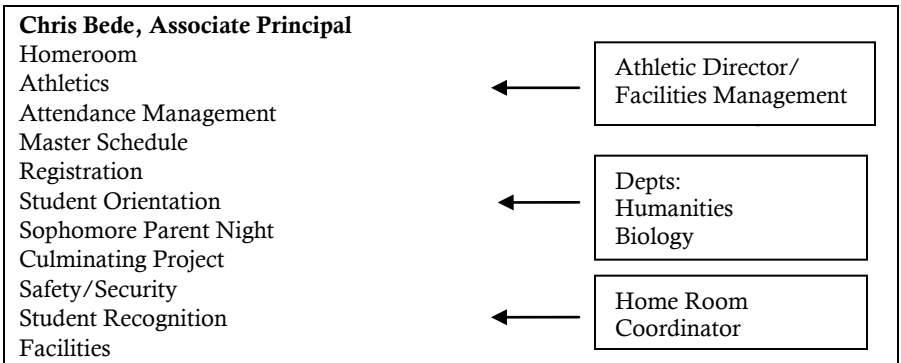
**Chris Bede, Associate Principal**
Homeroom
Athletics
Attendance Management
Master Schedule
Registration
Student Orientation
Sophomore Parent Night
Culminating Project
Safety/Security
Student Recognition
Facilities

Athletic Director/
Facilities Management

Depts:
Humanities
Biology

Home Room
Coordinator